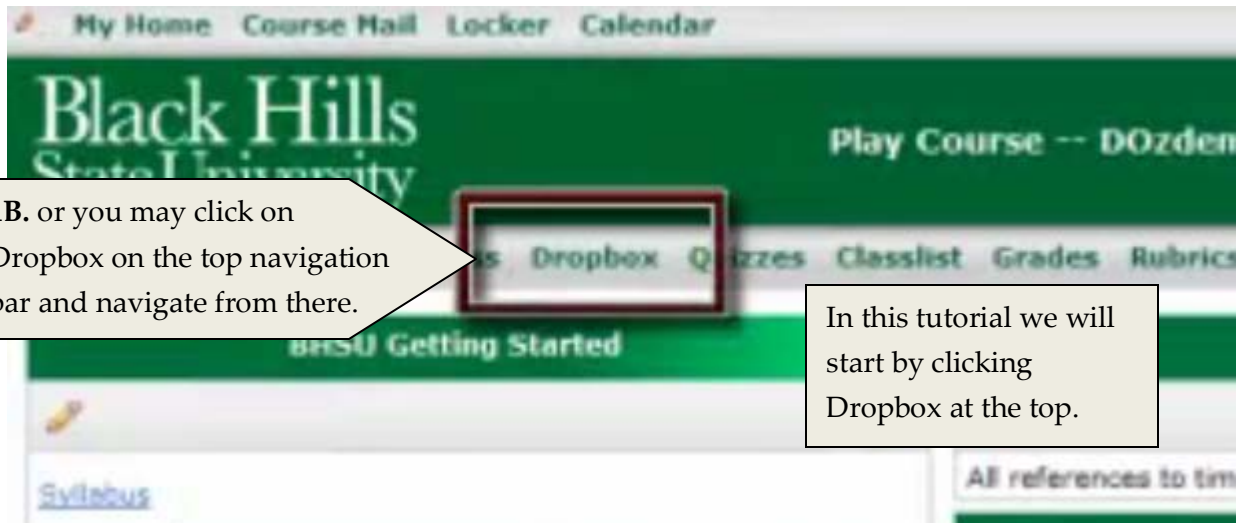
My Home Course Mail Locker Calendar

Black Hills State University

Play Course -- DOzden

1B. or you may click on Dropbox on the top navigation bar and navigate from there.

s Dropbox Quizzes Classlist Grades Rubrics

In this tutorial we will start by clicking Dropbox at the top.

BHSU Getting Started

Syllabus

All references to tim